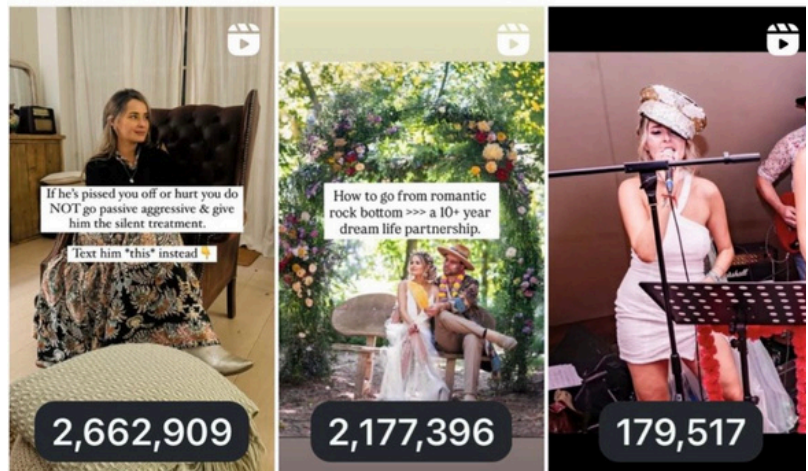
If he's pissed you off or hurt you do NOT go passive aggressive & give him the silent treatment.

Text him *this* instead👇

2,662,909

How to go from romantic rock bottom >>> a 10+ year dream life partnership.

2,177,396

179,517